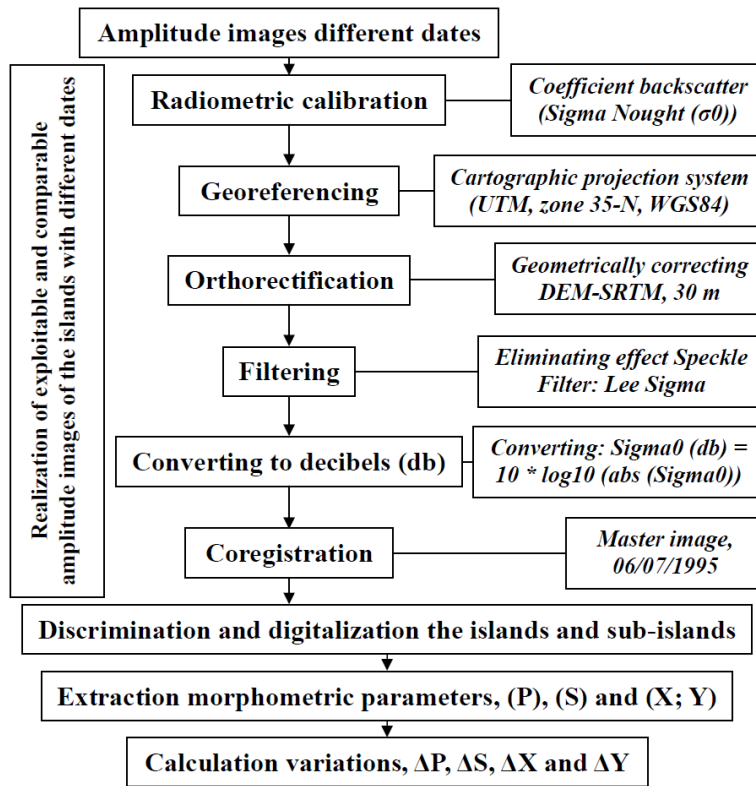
Amplitude images different dates

Realization of exploitable and comparable amplitude images of the islands with different dates

Radiometric calibration

Coefficient backscatter (Sigma Nought (σ0))

Georeferencing

Cartographic projection system (UTM, zone 35-N, WGS84)

Orthorectification

Geometrically correcting DEM-SRTM, 30 m

Filtering

Eliminating effect Speckle Filter: Lee Sigma

Converting to decibels (db)

Converting: Sigma0 (db) = 10 * log10 (abs (Sigma0))

Coregistration

Master image, 06/07/1995

Discrimination and digitalization the islands and sub-islands

Extraction morphometric parameters, (P), (S) and (X; Y)

Calculation variations, ΔP, ΔS, ΔX and ΔY